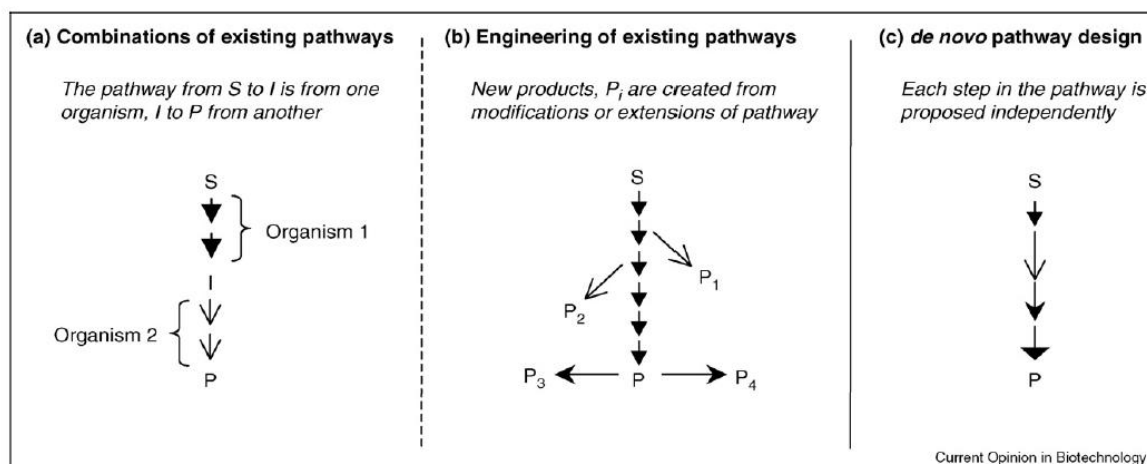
(a) Combinations of existing pathways

The pathway from S to I is from one organism, I to P from another

S

Organism 1

I

Organism 2

P

(b) Engineering of existing pathways

New products, $P_i$ are created from modifications or extensions of pathway

S

$P_1$

$P_2$

$P_3$

P

$P_4$

(c) *de novo* pathway design

Each step in the pathway is proposed independently

S

P

Current Opinion in Biotechnology